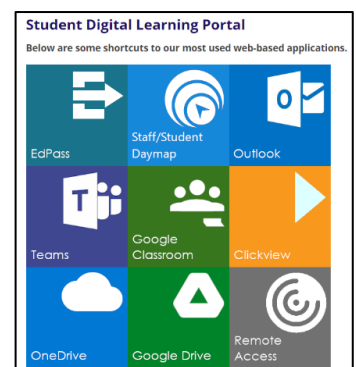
Student Digital Learning Portal

Below are some shortcuts to our most used web-based applications.

| EdPass | Staff/Student Daymap | Outlook |
|---|---|---|
| Teams | Google Classroom | Clickview |
| OneDrive | Google Drive | Remote Access |